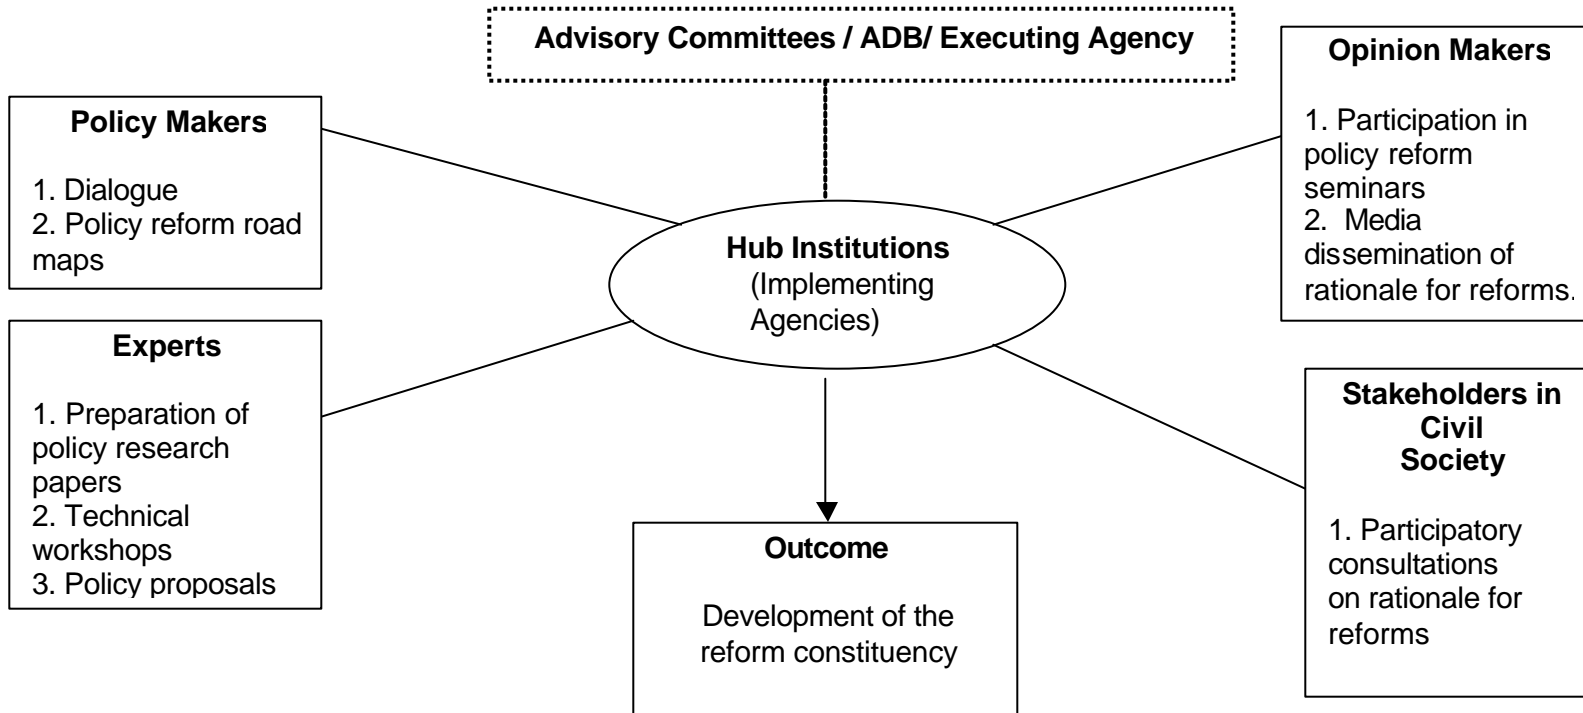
Advisory Committees / ADB/ Executing Agency

Policy Makers

1. Dialogue
2. Policy reform road maps

Opinion Makers

1. Participation in policy reform seminars
2. Media dissemination of rationale for reforms.

Hub Institutions
(Implementing Agencies)

Experts

1. Preparation of policy research papers
2. Technical workshops
3. Policy proposals

Stakeholders in Civil Society

1. Participatory consultations on rationale for reforms

Outcome

Development of the reform constituency